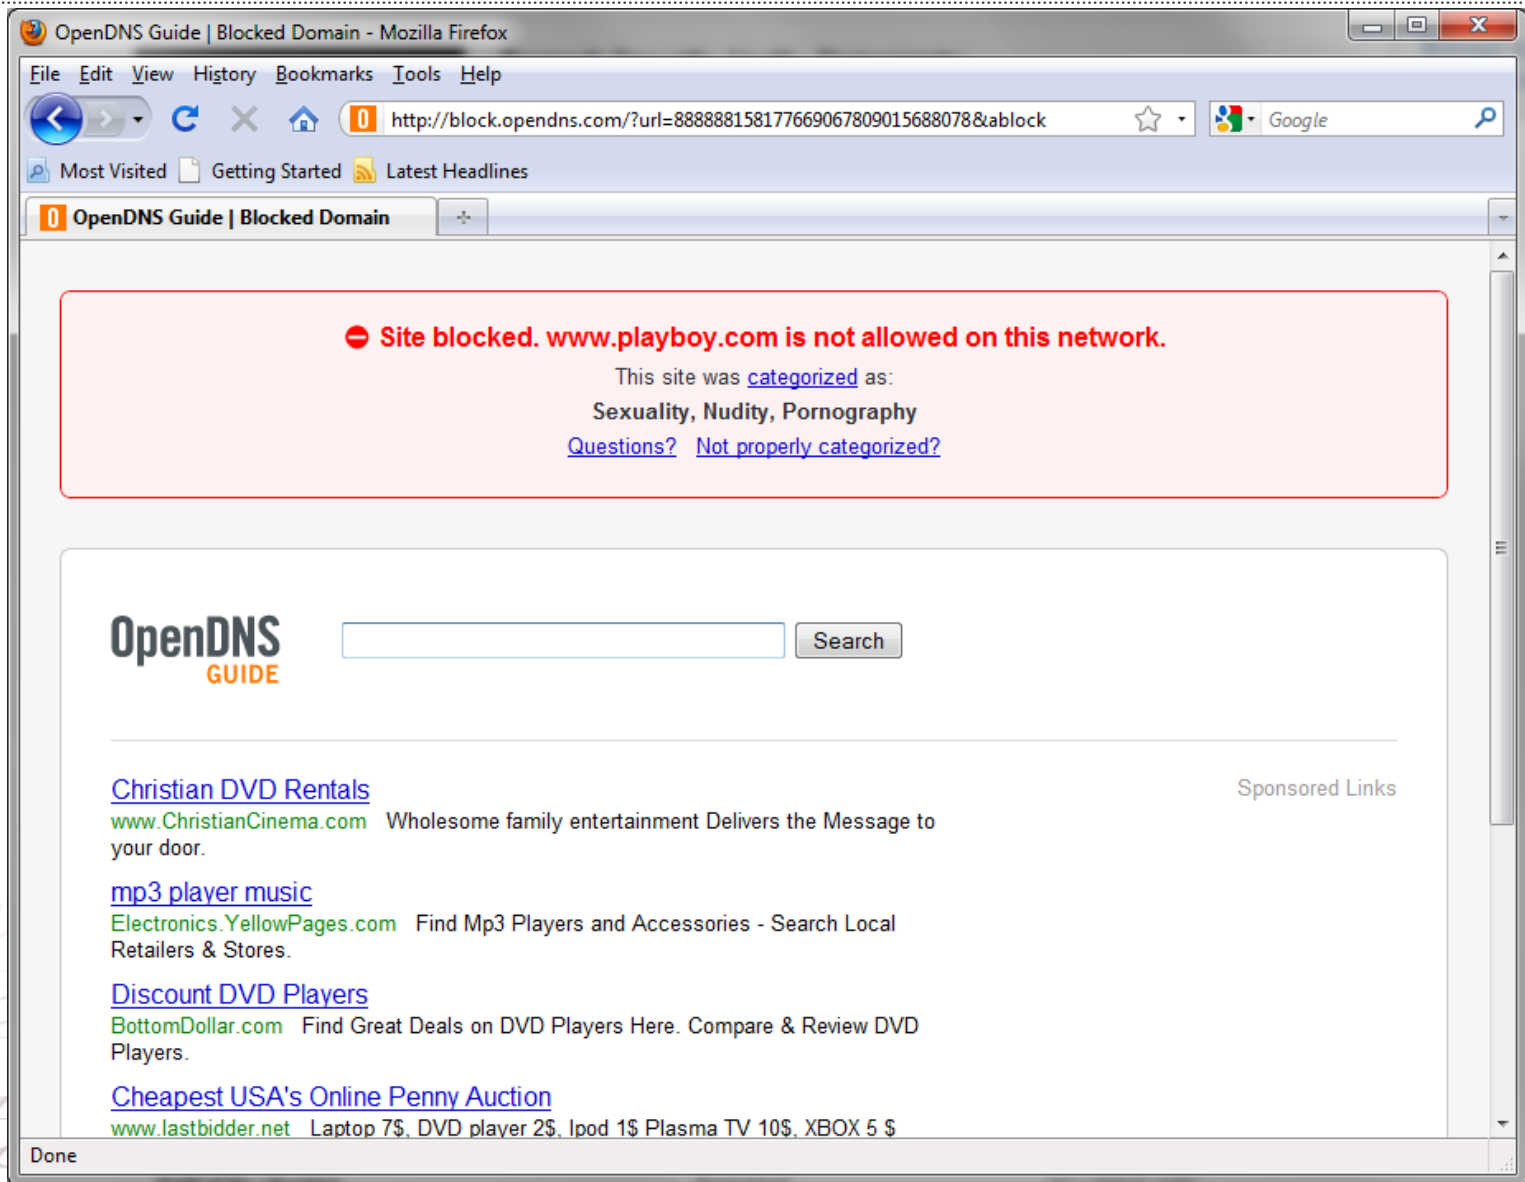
OpenDNS Guide | Blocked Domain - Mozilla Firefox

File Edit View History Bookmarks Tools Help

http://block.opendns.com/?url=888888158177669067809015688078&ablock

Google

Most Visited Getting Started Latest Headlines

OpenDNS Guide | Blocked Domain

Site blocked. www.playboy.com is not allowed on this network.

This site was categorized as:

Sexuality, Nudity, Pornography

Questions? Not properly categorized?

OpenDNS GUIDE

Search

Sponsored Links

Christian DVD Rentals
www.ChristianCinema.com Wholesome family entertainment Delivers the Message to your door.

mp3 player music
Electronics.YellowPages.com Find Mp3 Players and Accessories - Search Local Retailers & Stores.

Discount DVD Players
BottomDollar.com Find Great Deals on DVD Players Here. Compare & Review DVD Players.

Cheapest USA's Online Penny Auction
www.lastbidder.net Laptop 7$, DVD player 2$, Ipod 1$ Plasma TV 10$, XBOX 5 $

Done